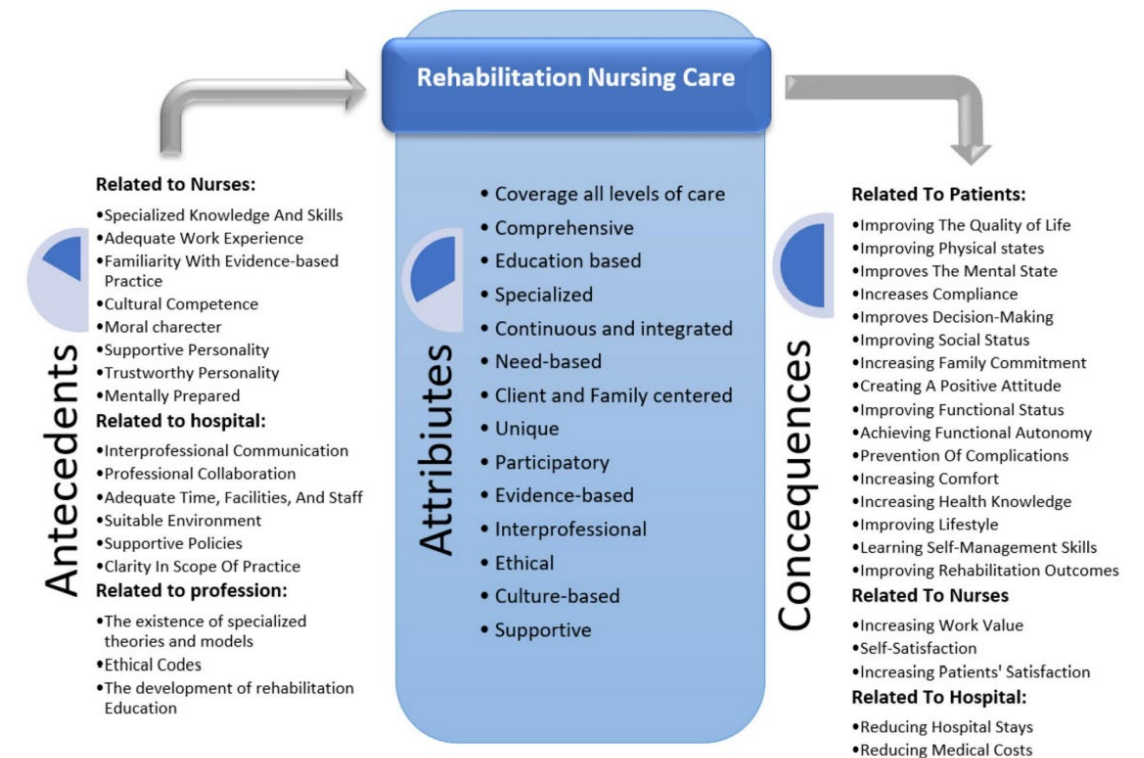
Rehabilitation Nursing Care

Antecedents

Related to Nurses:
•Specialized Knowledge And Skills
•Adequate Work Experience
•Familiarity With Evidence-based Practice
•Cultural Competence
•Moral charecter
•Supportive Personality
•Trustworthy Personality
•Mentally Prepared

Related to hospital:
•Interprofessional Communication
•Professional Collaboration
•Adequate Time, Facilities, And Staff
•Suitable Environment
•Supportive Policies
•Clarity In Scope Of Practice

Related to profession:
•The existence of specialized theories and models
•Ethical Codes
•The development of rehabilitation Education

Attribiutes

• Coverage all levels of care
• Comprehensive
• Education based
• Specialized
• Continuous and integrated
• Need-based
• Client and Family centered
• Unique
• Participatory
• Evidence-based
• Interprofessional
• Ethical
• Culture-based
• Supportive

Concequences

Related To Patients:
•Improving The Quality of Life
•Improving Physical states
•Improves The Mental State
•Increases Compliance
•Improves Decision-Making
•Improving Social Status
•Increasing Family Commitment
•Creating A Positive Attitude
•Improving Functional Status
•Achieving Functional Autonomy
•Prevention Of Complications
•Increasing Comfort
•Increasing Health Knowledge
•Improving Lifestyle
•Learning Self-Management Skills
•Improving Rehabilitation Outcomes

Related To Nurses
•Increasing Work Value
•Self-Satisfaction
•Increasing Patients' Satisfaction

Related To Hospital:
•Reducing Hospital Stays
•Reducing Medical Costs